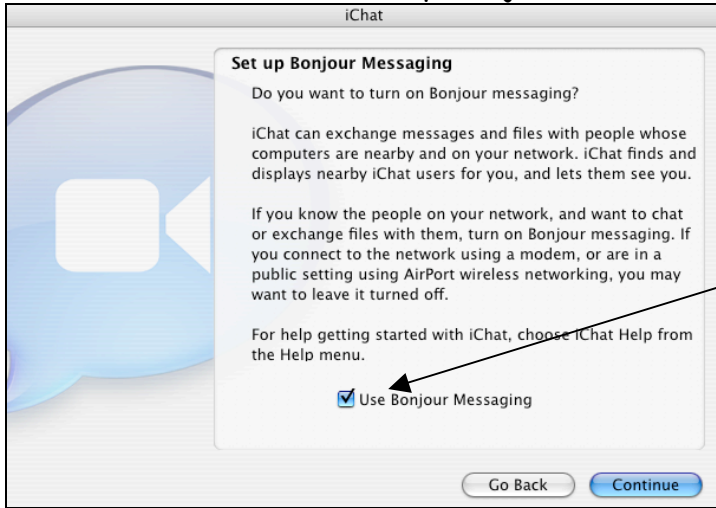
iChat

Set up Bonjour Messaging

Do you want to turn on Bonjour messaging?

iChat can exchange messages and files with people whose computers are nearby and on your network. iChat finds and displays nearby iChat users for you, and lets them see you.

If you know the people on your network, and want to chat or exchange files with them, turn on Bonjour messaging. If you connect to the network using a modem, or are in a public setting using AirPort wireless networking, you may want to leave it turned off.

For help getting started with iChat, choose iChat Help from the Help menu.

Use Bonjour Messaging

Go Back

Continue